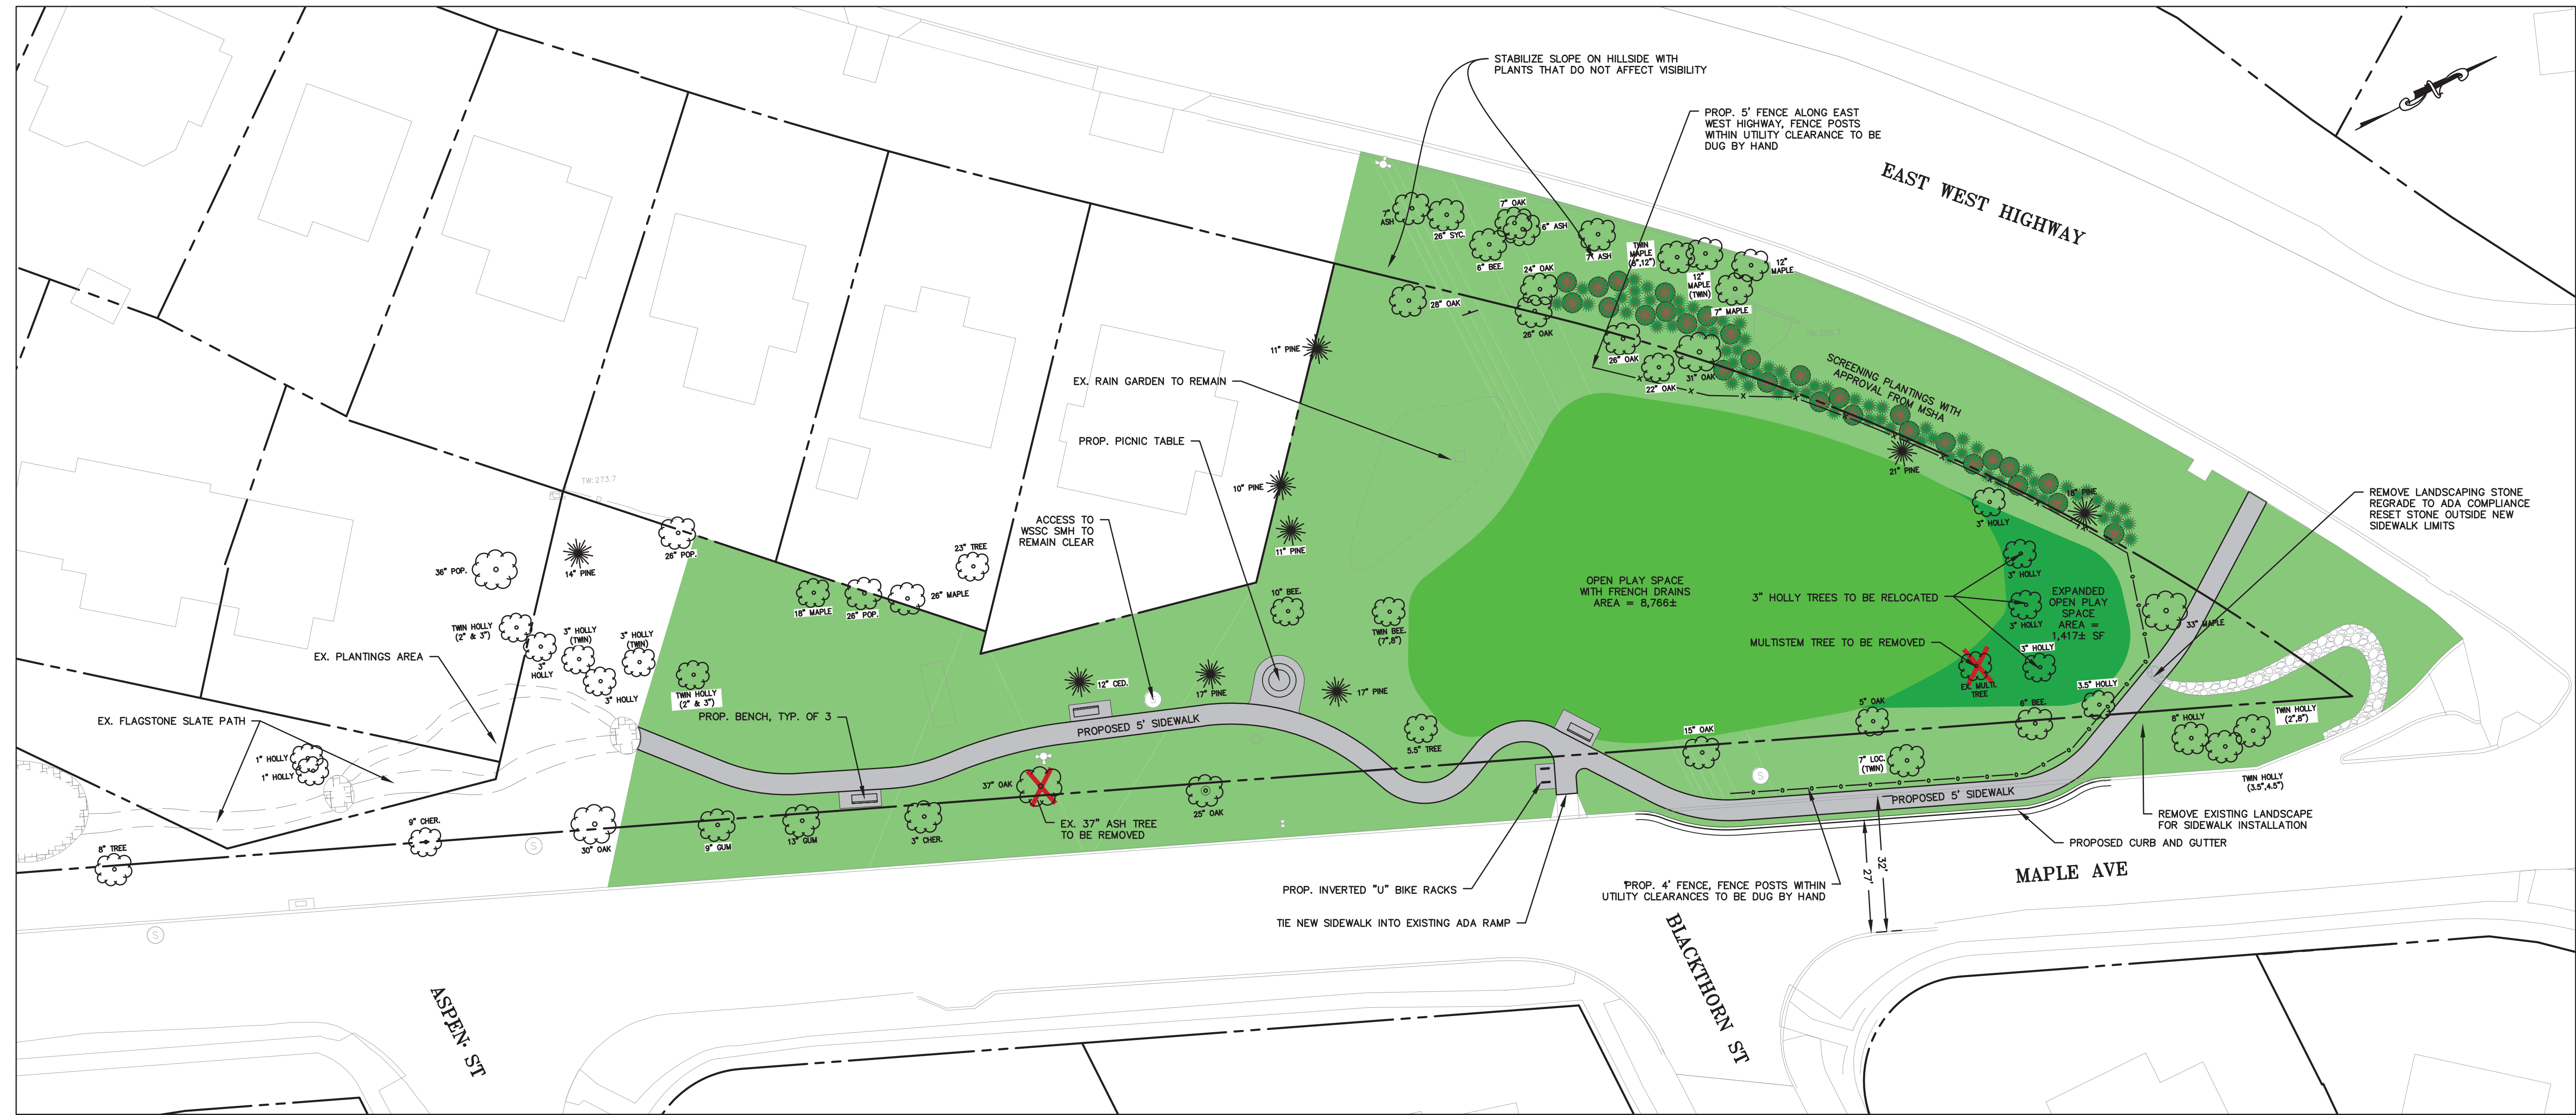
STABILIZE SLOPE ON HILLSIDE WITH PLANTS THAT DO NOT AFFECT VISIBILITY

PROP. 5' FENCE ALONG EAST WEST HIGHWAY, FENCE POSTS WITHIN UTILITY CLEARANCE TO BE DUG BY HAND

EAST WEST HIGHWAY

7" ASH
26" SYC.
7" OAK
6" ASH
6" BEE.
24" OAK
ASH
TWIN MAPLE (8",12")
12" MAPLE
12" MAPLE (TWIN)
28" OAK
26" OAK
7" MAPLE
26" OAK
31" OAK
22" OAK
11" PINE

SCREENING PLANTINGS WITH APPROVAL FROM MSHA

EX. RAIN GARDEN TO REMAIN

PROP. PICNIC TABLE

21" PINE
10" PINE
3" HOLLY
18" PINE

REMOVE LANDSCAPING STONE REGRADE TO ADA COMPLIANCE RESET STONE OUTSIDE NEW SIDEWALK LIMITS

TW: 273.7

11" PINE
23" TREE

ACCESS TO WSSC SMH TO REMAIN CLEAR

OPEN PLAY SPACE WITH FRENCH DRAINS AREA = 8,766±

3" HOLLY
EXPANDED OPEN PLAY SPACE AREA = 1,417± SF

3" HOLLY TREES TO BE RELOCATED

3" HOLLY
3" HOLLY
33" MAPLE

MULTISTEM TREE TO BE REMOVED

EX. MULTI. TREE

36" POP.
14" PINE
26" POP.
10" BEE.
TWIN BEE. (7",8")
18" MAPLE
26" POP.
26" MAPLE
TWIN HOLLY (2" & 3")
3" HOLLY (TWIN)
3" HOLLY (TWIN)
3" HOLLY
3" HOLLY

EX. PLANTINGS AREA

TWIN HOLLY (2" & 3")

12" CED.
17" PINE
17" PINE

PROP. BENCH, TYP. OF 3

PROPOSED 5' SIDEWALK

5.5" TREE
15" OAK
5" OAK
6" BEE.
3.5" HOLLY
8" HOLLY
TWIN HOLLY (2",8")

EX. FLAGSTONE SLATE PATH

1" HOLLY
1" HOLLY

37" OAK
7" LOC. (TWIN)

PROPOSED 5' SIDEWALK

TWIN HOLLY (3.5",4.5")

9" CHER.
8" TREE
30" OAK
9" GUM
13" GUM
3" CHER.
25" OAK

EX. 37" ASH TREE TO BE REMOVED

REMOVE EXISTING LANDSCAPE FOR SIDEWALK INSTALLATION

PROPOSED CURB AND GUTTER

MAPLE AVE

PROP. INVERTED "U" BIKE RACKS

PROP. 4' FENCE, FENCE POSTS WITHIN UTILITY CLEARANCES TO BE DUG BY HAND

32'
27'

TIE NEW SIDEWALK INTO EXISTING ADA RAMP

BLACKTHORN ST

ASPEN ST